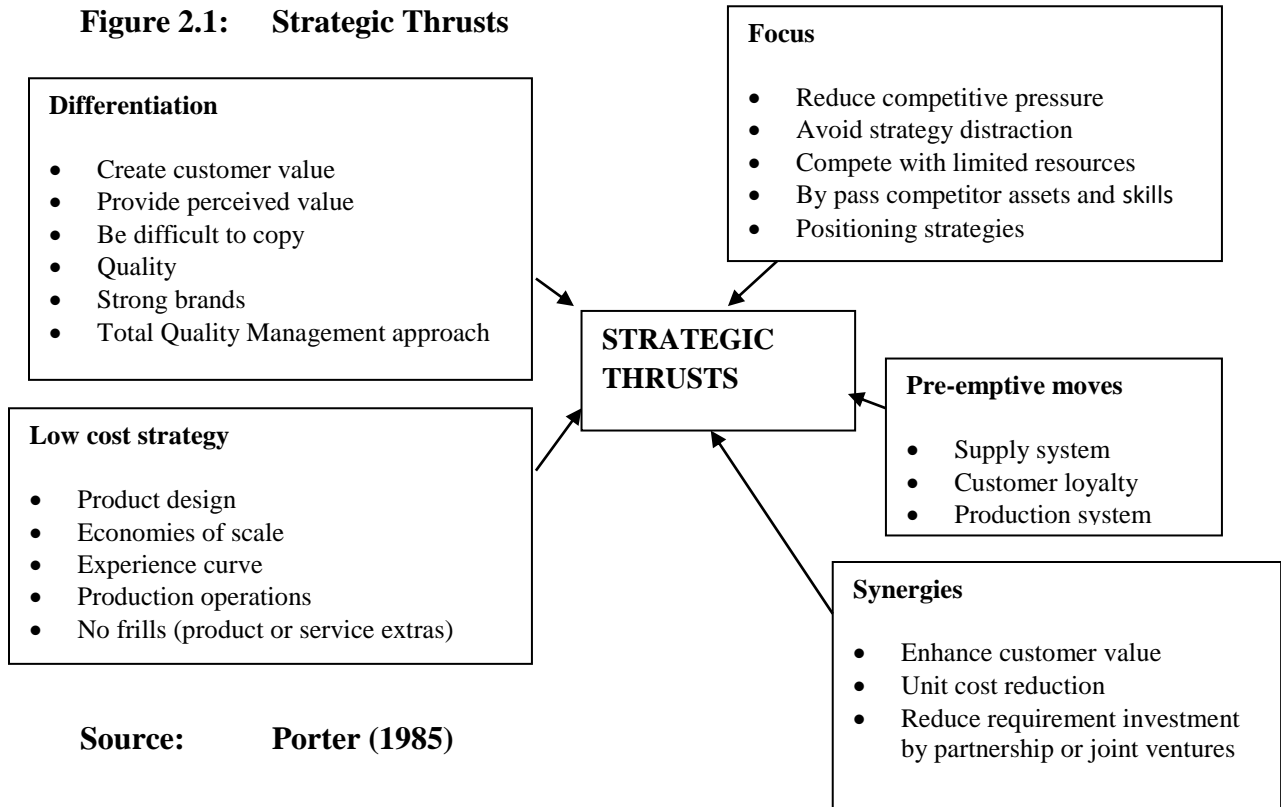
Figure 2.1: Strategic Thrusts

Focus

- Reduce competitive pressure
- Avoid strategy distraction
- Compete with limited resources
- By pass competitor assets and skills
- Positioning strategies

Differentiation

- Create customer value
- Provide perceived value
- Be difficult to copy
- Quality
- Strong brands
- Total Quality Management approach

STRATEGIC THRUSTS

Pre-emptive moves

- Supply system
- Customer loyalty
- Production system

Low cost strategy

- Product design
- Economies of scale
- Experience curve
- Production operations
- No frills (product or service extras)

Synergies

- Enhance customer value
- Unit cost reduction
- Reduce requirement investment by partnership or joint ventures

Source: Porter (1985)